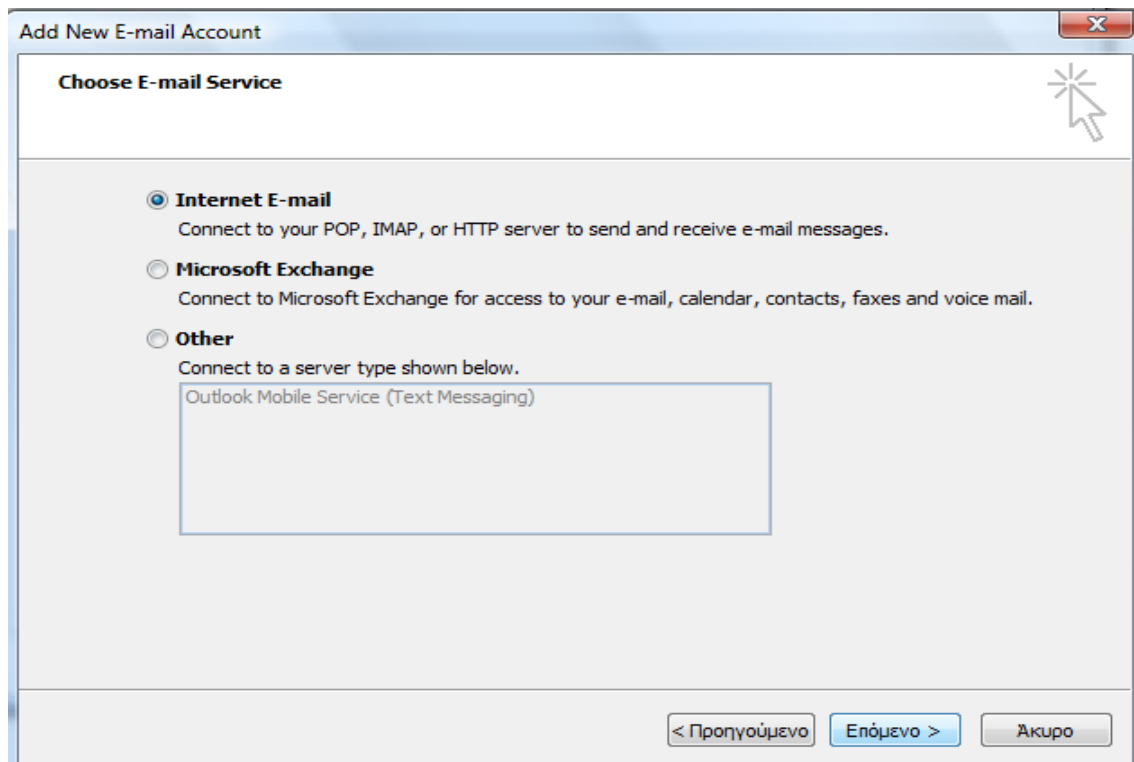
Add New E-mail Account

Choose E-mail Service

Internet E-mail
Connect to your POP, IMAP, or HTTP server to send and receive e-mail messages.

Microsoft Exchange
Connect to Microsoft Exchange for access to your e-mail, calendar, contacts, faxes and voice mail.

Other
Connect to a server type shown below.

Outlook Mobile Service (Text Messaging)

< Προηγούμενο
Επόμενο >
Άκυρο